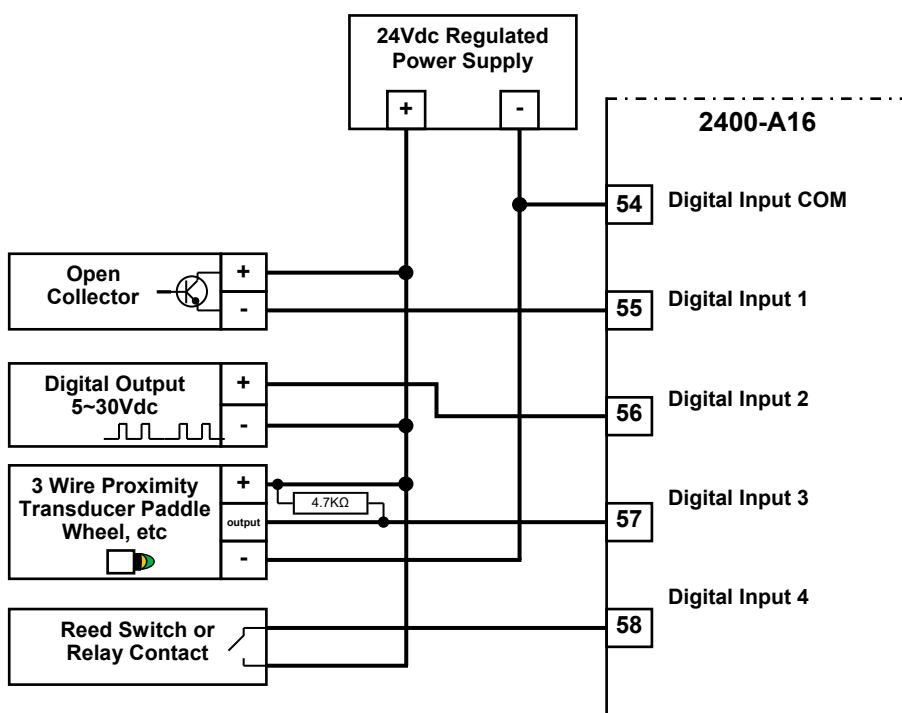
24Vdc Regulated Power Supply

+

-

2400-A16

54 Digital Input COM

Open Collector

+

-

55 Digital Input 1

Digital Output 5~30Vdc

+

-

56 Digital Input 2

3 Wire Proximity Transducer Paddle Wheel, etc

+

output

-

4.7KΩ

57 Digital Input 3

Digital Input 4

Reed Switch or Relay Contact

58